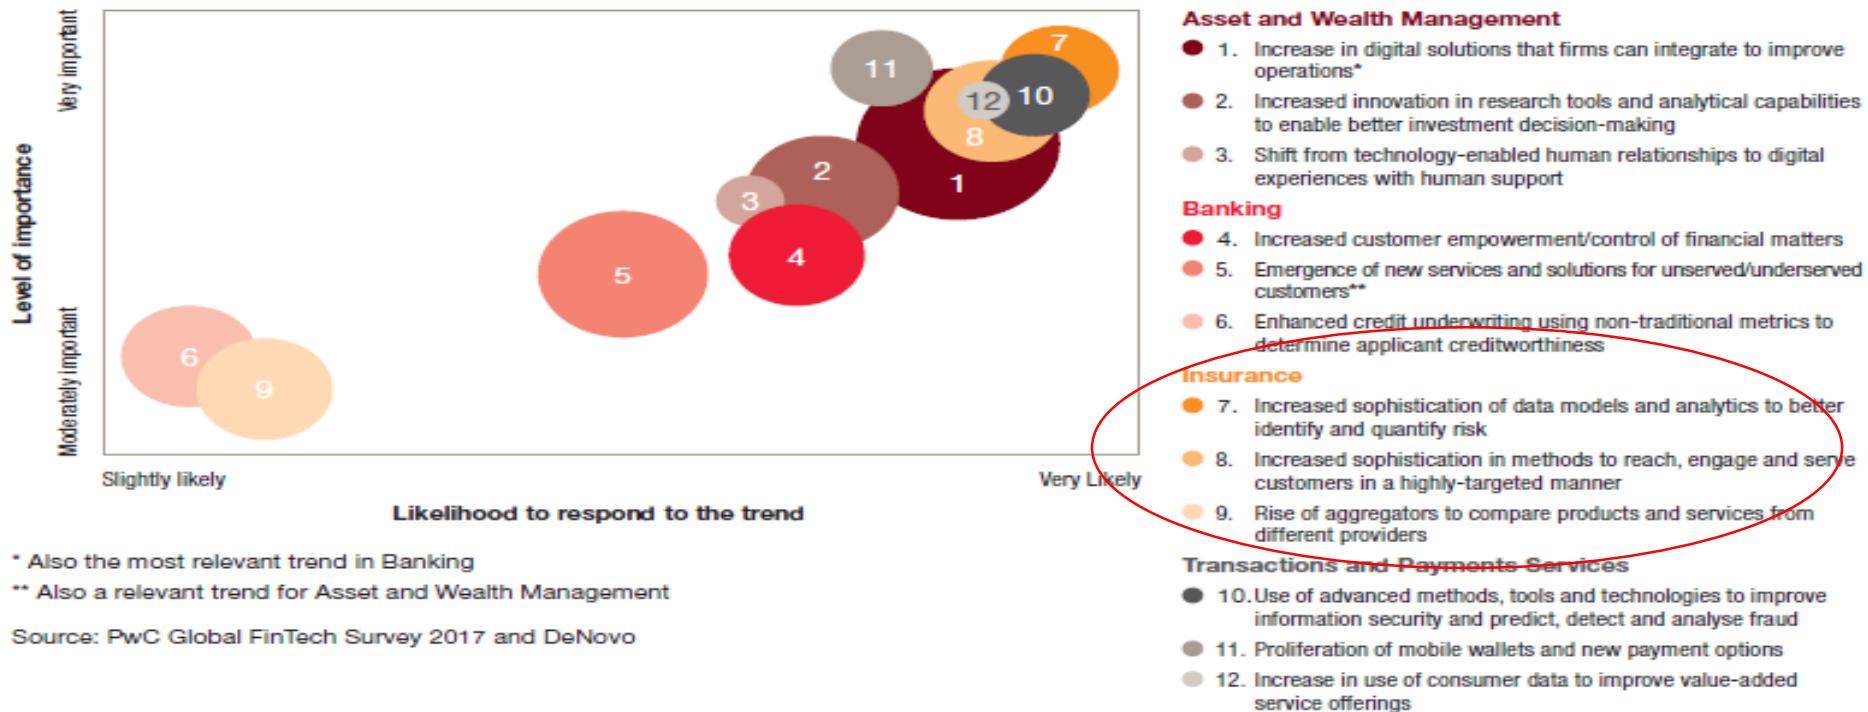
Level of importance

Very important

Moderately important

11

7

12

10

8

2

1

3

4

5

6

9

Slightly likely

Very Likely

Likelihood to respond to the trend

* Also the most relevant trend in Banking

** Also a relevant trend for Asset and Wealth Management

Source: PwC Global FinTech Survey 2017 and DeNovo

Asset and Wealth Management

1. Increase in digital solutions that firms can integrate to improve operations*

2. Increased innovation in research tools and analytical capabilities to enable better investment decision-making

3. Shift from technology-enabled human relationships to digital experiences with human support

Banking

4. Increased customer empowerment/control of financial matters

5. Emergence of new services and solutions for unserved/underserved customers**

6. Enhanced credit underwriting using non-traditional metrics to determine applicant creditworthiness

Insurance

7. Increased sophistication of data models and analytics to better identify and quantify risk

8. Increased sophistication in methods to reach, engage and serve customers in a highly-targeted manner

9. Rise of aggregators to compare products and services from different providers

Transactions and Payments Services

10. Use of advanced methods, tools and technologies to improve information security and predict, detect and analyse fraud

11. Proliferation of mobile wallets and new payment options

12. Increase in use of consumer data to improve value-added service offerings